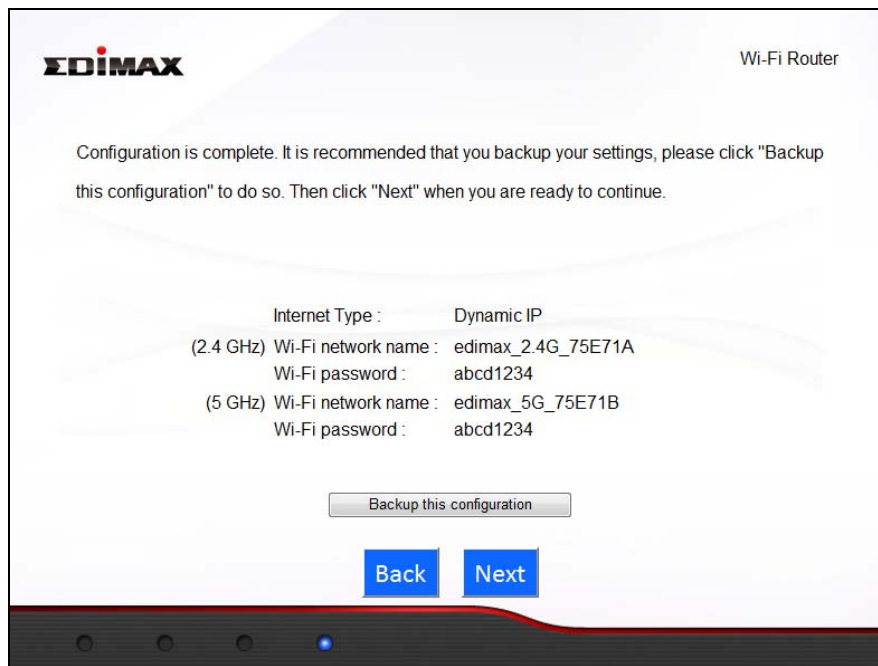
EDIMAX

Wi-Fi Router

Configuration is complete. It is recommended that you backup your settings, please click "Backup this configuration" to do so. Then click "Next" when you are ready to continue.

Internet Type : Dynamic IP
(2.4 GHz) Wi-Fi network name : edimax_2.4G_75E71A
Wi-Fi password : abcd1234
(5 GHz) Wi-Fi network name : edimax_5G_75E71B
Wi-Fi password : abcd1234

Backup this configuration

Back

Next